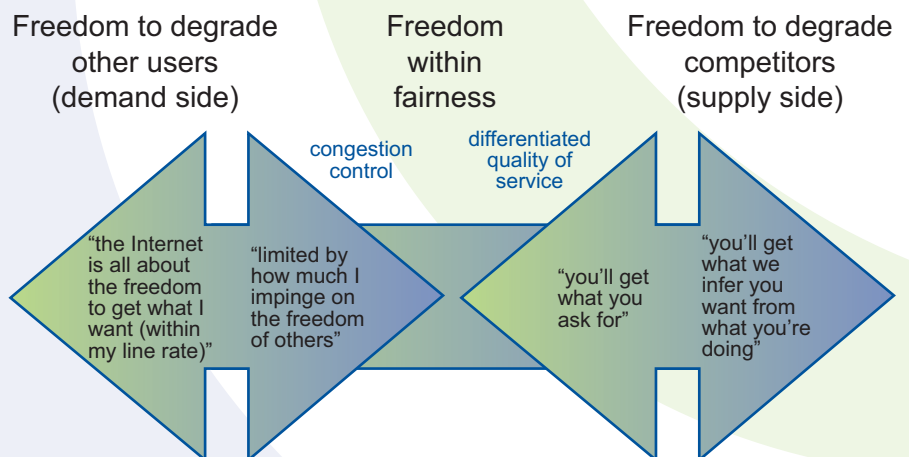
Freedom to degrade other users (demand side)

Freedom within fairness

Freedom to degrade competitors (supply side)

congestion control

differentiated quality of service

“the Internet is all about the freedom to get what I want (within my line rate)”

“limited by how much I impinge on the freedom of others”

“you’ll get what you ask for”

“you’ll get what we infer you want from what you’re doing”